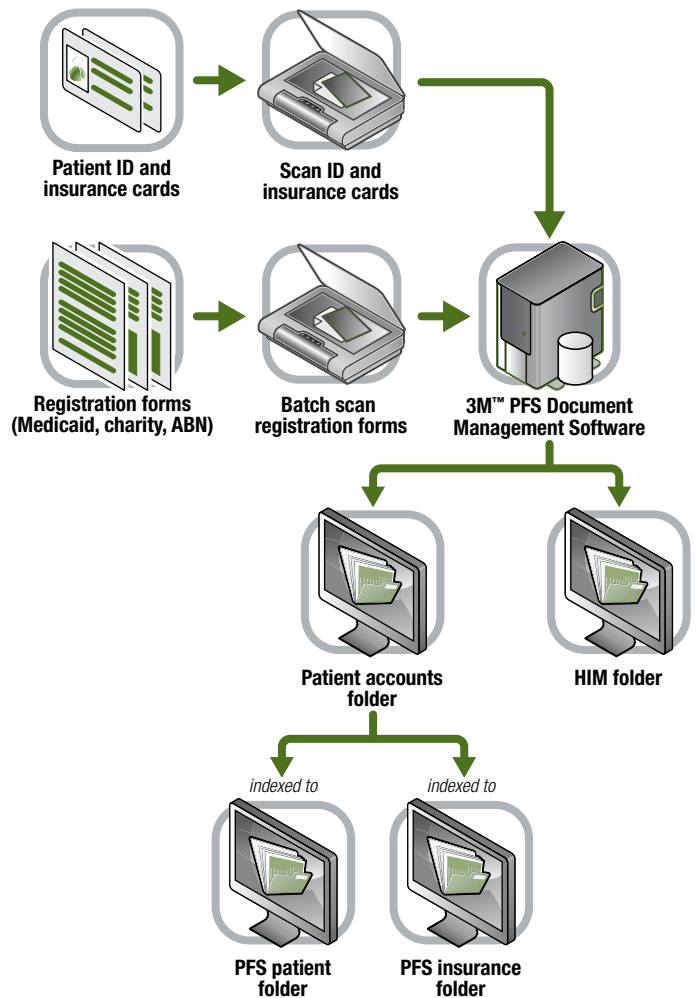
Patient ID and insurance cards

Scan ID and insurance cards

Registration forms (Medicaid, charity, ABN)

Batch scan registration forms

3M™ PFS Document Management Software

Patient accounts folder

HIM folder

indexed to

indexed to

PFS patient folder

PFS insurance folder